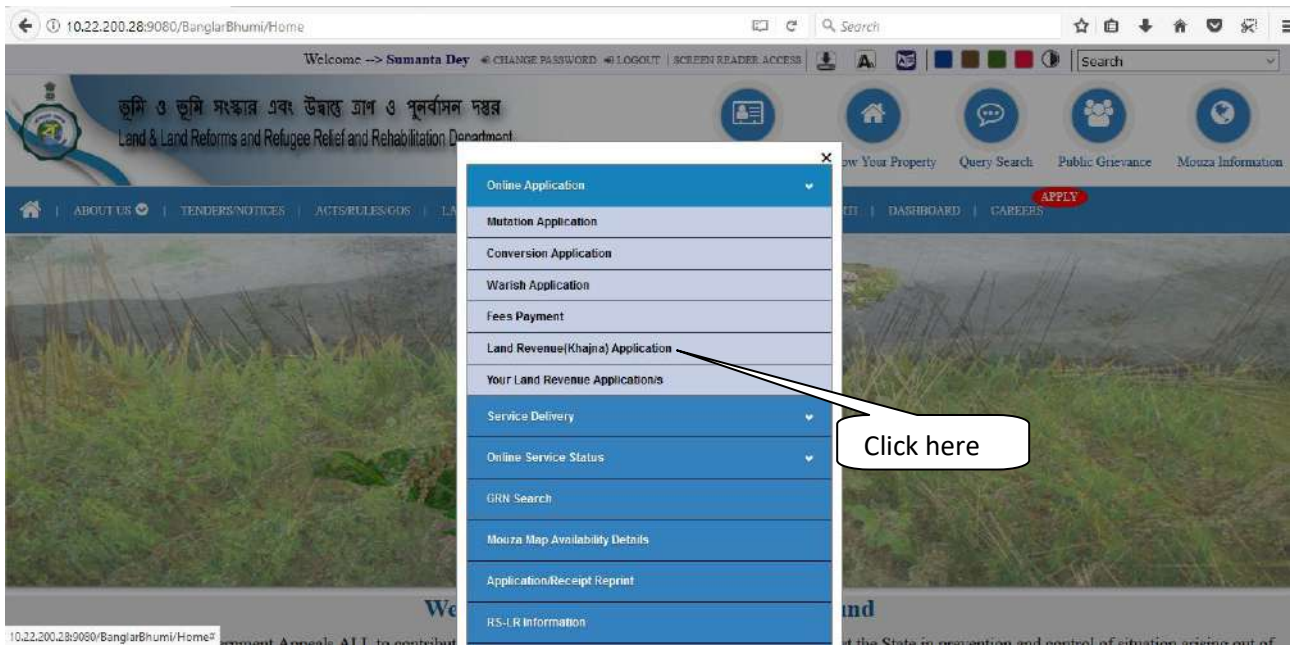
10.22.200.28:9080/BanglarBhumi/Home

Search

Welcome --> Sumanta Dey CHANGE PASSWORD LOGOUT | SCREEN READER ACCESS

Search

ভূমি ও ভূমি সংস্কার এবং উদ্বাস্তু ত্রাণ ও পুনর্বাসন দপ্তর
Land & Land Reforms and Refugee Relief and Rehabilitation Department

ow Your Property Query Search Public Grievance Mouza Information

ABOUT US | TENDERS/NOTICES | ACTS/RULES/GOS | LA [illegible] | DASHBOARD | CAREERS APPLY

Online Application
Mutation Application
Conversion Application
Warish Application
Fees Payment
Land Revenue(Khajna) Application
Your Land Revenue Application/s
Service Delivery
Online Service Status
GRN Search
Mouza Map Availability Details
Application/Receipt Reprint
RS-LR Information

Click here

We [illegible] nd

10.22.200.28:9080/BanglarBhumi/Home# rnment Appeals ALL to contribut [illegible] t the State in prevention and control of situation arising out of